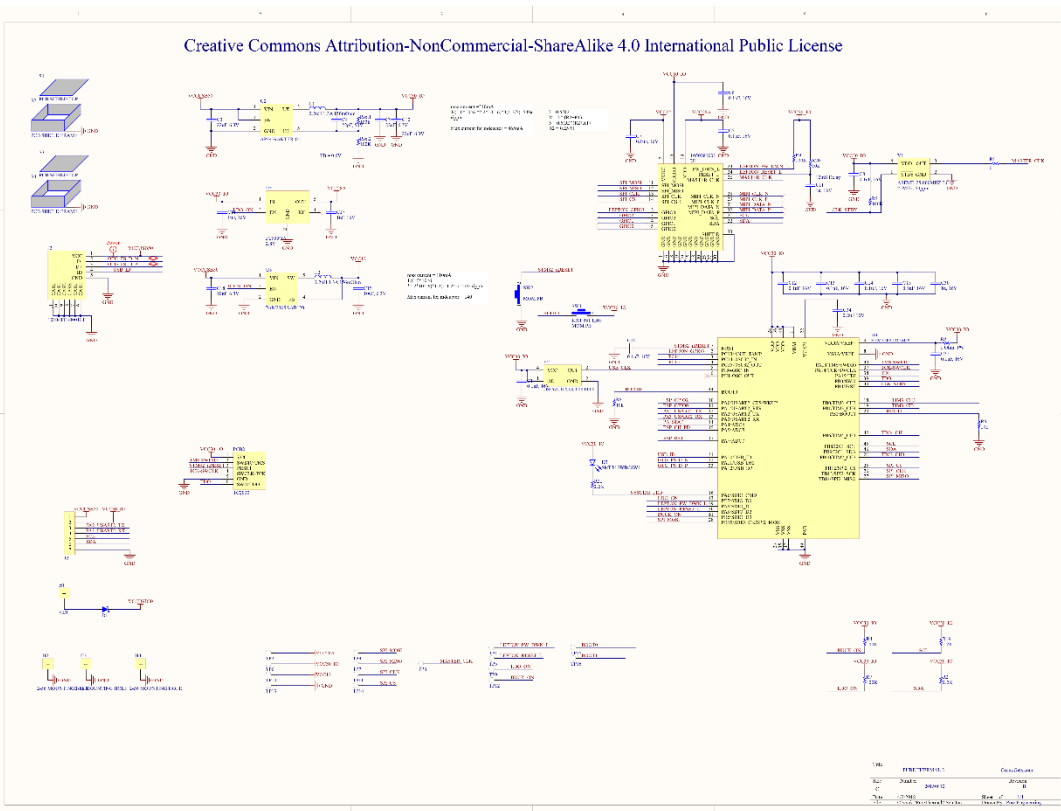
Creative Commons Attribution-NonCommercial-ShareAlike 4.0 International Public License

VIN
EN
GND
FB
LX
SW
OUT
IN
GND

max current for enheated = 0.8mA
max current = 1.5mA

GND
VCC33_IO
VCC33_IO
VCC33_IO

SW1
RST
BOOT

DBG_TX
DBG_RX

UART
GND

Title
Size
Date
Sheet of
Drawn By